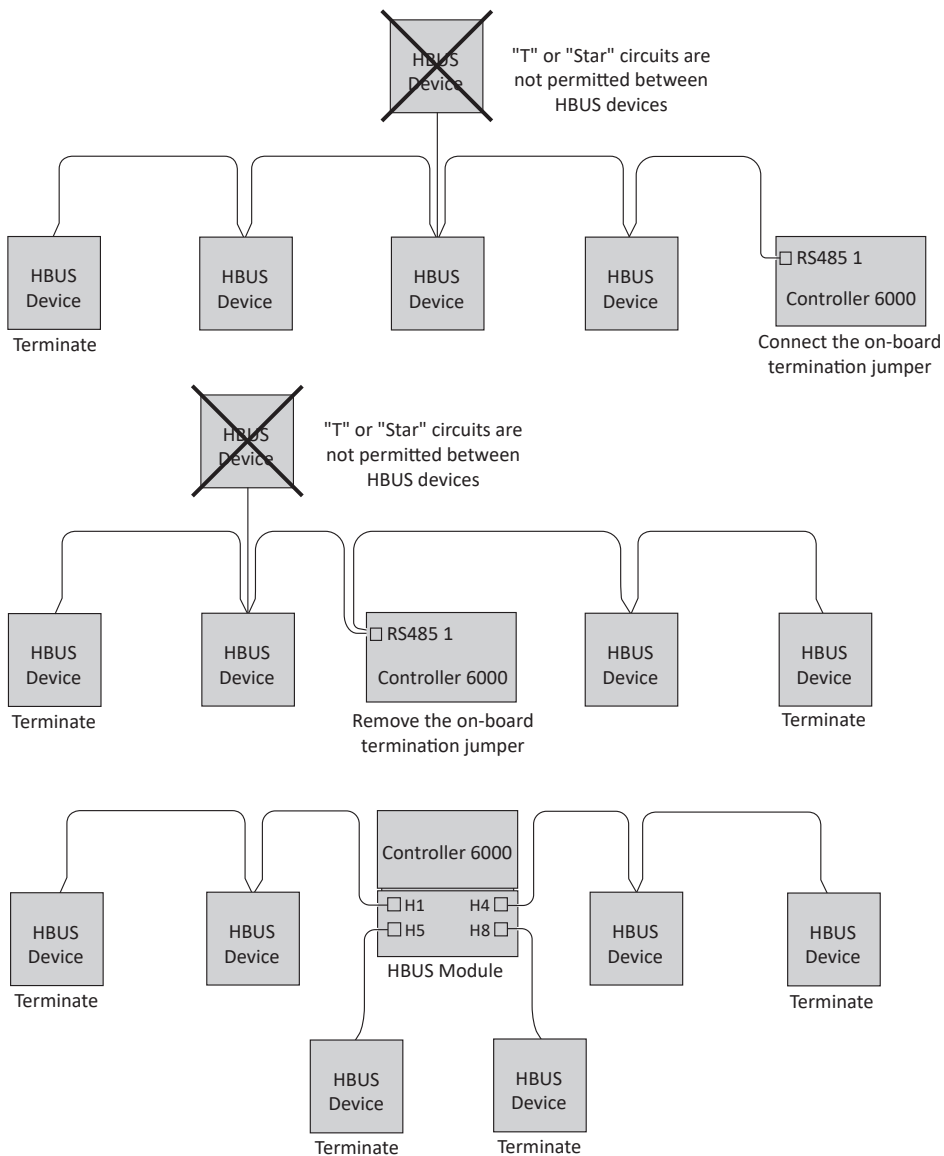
HBUS Device

"T" or "Star" circuits are not permitted between HBUS devices

HBUS Device

Terminate

HBUS Device

HBUS Device

HBUS Device

RS485 1

Controller 6000

Connect the on-board termination jumper

HBUS Device

"T" or "Star" circuits are not permitted between HBUS devices

HBUS Device

Terminate

HBUS Device

RS485 1

Controller 6000

Remove the on-board termination jumper

HBUS Device

HBUS Device

Terminate

Controller 6000

HBUS Device

Terminate

HBUS Device

H1

H4

H5

H8

HBUS Module

HBUS Device

HBUS Device

Terminate

HBUS Device

Terminate

HBUS Device

Terminate